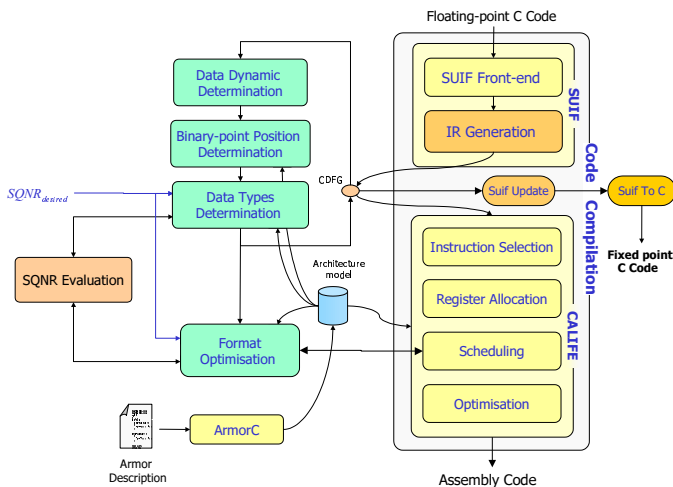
Floating-point C Code

SUIF Front-end

IR Generation

SUIF

Code Compilation

Data Dynamic Determination

Binary-point Position Determination

Data Types Determination

$SQNR_{desired}$

CDFG

Suif Update

Suif To C

Fixed point C Code

SQNR Evaluation

Architecture model

Instruction Selection

Register Allocation

CALIFE

Format Optimisation

Scheduling

Optimisation

ArmorC

Armor Description

Assembly Code